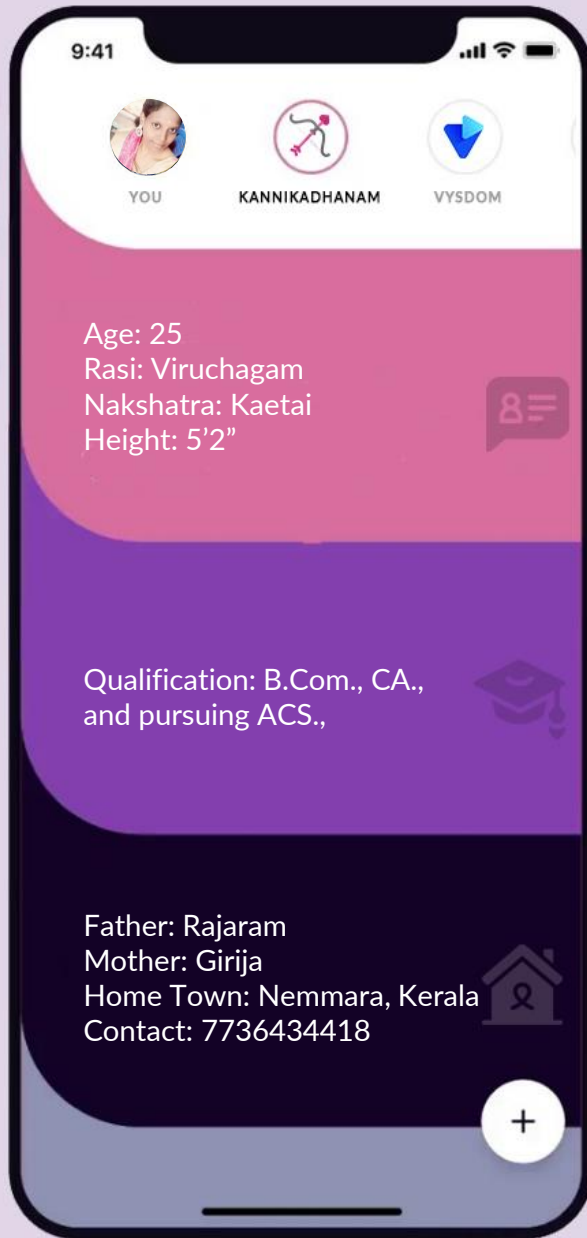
9:41

YOU

KANNIKADHANAM

VYSDOM

Age: 25
Rasi: Viruchagam
Nakshatra: Kaetai
Height: 5’2”

Qualification: B.Com., CA., and pursuing ACS.,

Father: Rajaram
Mother: Girija
Home Town: Nemmara, Kerala
Contact: 7736434418

+